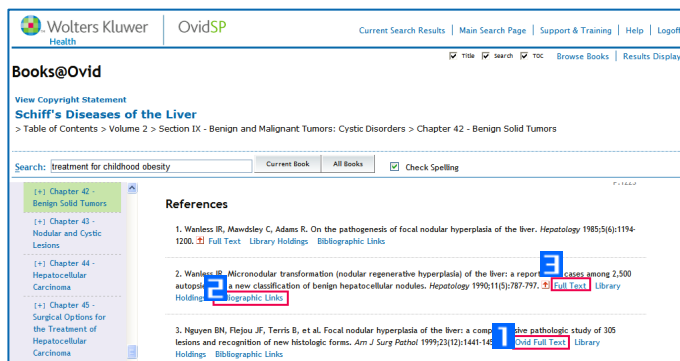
Wolters Kluwer Health | OvidSP

Current Search Results | Main Search Page | Support & Training | Help | Logoff

Title Search TOC Browse Books | Results Display

Books@Ovid

View Copyright Statement

Schiff's Diseases of the Liver

> Table of Contents > Volume 2 > Section IX - Benign and Malignant Tumors: Cystic Disorders > Chapter 42 - Benign Solid Tumors

Search: treatment for childhood obesity Current Book All Books Check Spelling

[+] Chapter 42 - Benign Solid Tumors

[+] Chapter 43 - Nodular and Cystic Lesions

[+] Chapter 44 - Hepatocellular Carcinoma

[+] Chapter 45 - Surgical Options for the Treatment of Hepatocellular Carcinoma

References

1. Wanless IR, Mawdsley C, Adams R. On the pathogenesis of focal nodular hyperplasia of the liver. Hepatology 1985;5(6):1194-1200. Full Text Library Holdings Bibliographic Links

2. Wanless IR. Micronodular transformation (nodular regenerative hyperplasia) of the liver: a report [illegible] cases among 2,500 autopsie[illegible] a new classification of benign hepatocellular nodules. Hepatology 1990;11(5):787-797. Full Text Library Holdings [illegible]liographic Links

3

2

3. Nguyen BN, Flejou JF, Terris B, et al. Focal nodular hyperplasia of the liver: a comp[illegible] pathologic study of 305 lesions and recognition of new histologic forms. Am J Surg Pathol 1999;23(12):1441-145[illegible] Ovid Full Text Library Holdings Bibliographic Links

1